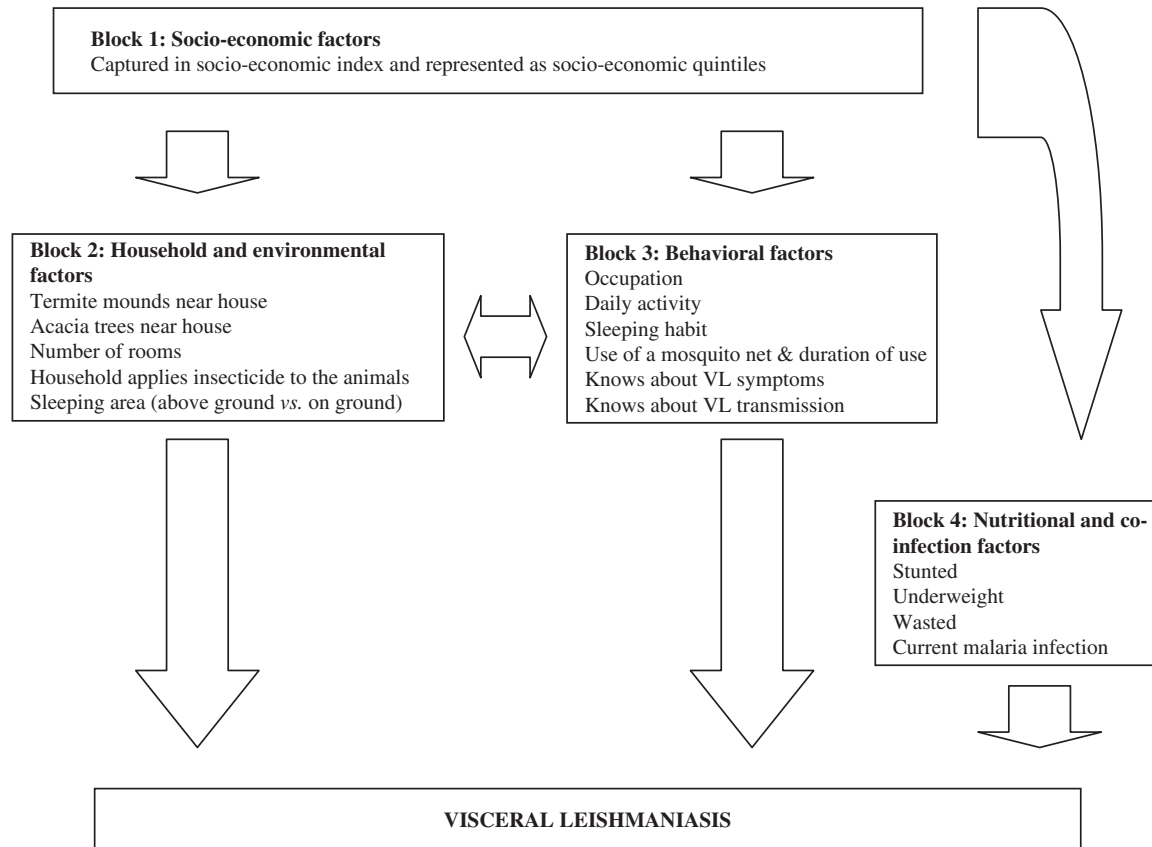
**Block 1: Socio-economic factors**
Captured in socio-economic index and represented as socio-economic quintiles

**Block 2: Household and environmental factors**
Termite mounds near house
Acacia trees near house
Number of rooms
Household applies insecticide to the animals
Sleeping area (above ground *vs.* on ground)

**Block 3: Behavioral factors**
Occupation
Daily activity
Sleeping habit
Use of a mosquito net & duration of use
Knows about VL symptoms
Knows about VL transmission

**Block 4: Nutritional and co-infection factors**
Stunted
Underweight
Wasted
Current malaria infection

**VISCERAL LEISHMANIASIS**